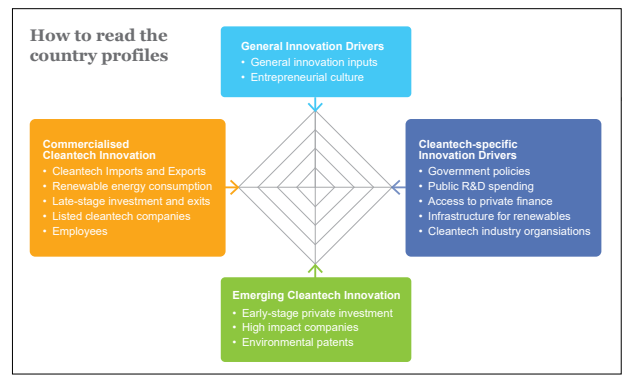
How to read the country profiles

General Innovation Drivers
• General innovation inputs
• Entrepreneurial culture

Commercialised Cleantech Innovation
• Cleantech Imports and Exports
• Renewable energy consumption
• Late-stage investment and exits
• Listed cleantech companies
• Employees

Cleantech-specific Innovation Drivers
• Government policies
• Public R&D spending
• Access to private finance
• Infrastructure for renewables
• Cleantech industry organisations

Emerging Cleantech Innovation
• Early-stage private investment
• High impact companies
• Environmental patents